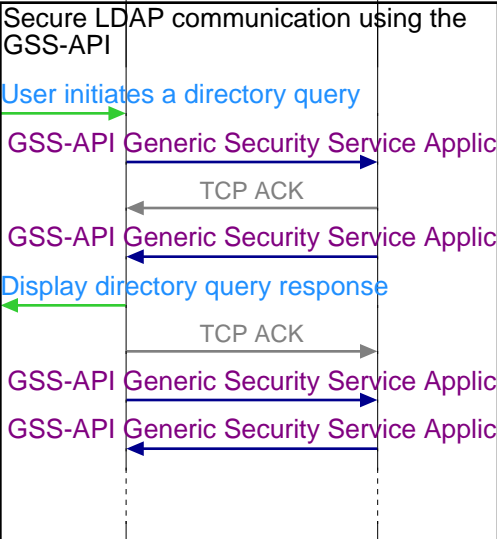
Secure LDAP communication using the GSS-API

User initiates a directory query

GSS-API Generic Security Service Applic

TCP ACK

GSS-API Generic Security Service Applic

Display directory query response

TCP ACK

GSS-API Generic Security Service Applic

GSS-API Generic Security Service Applic